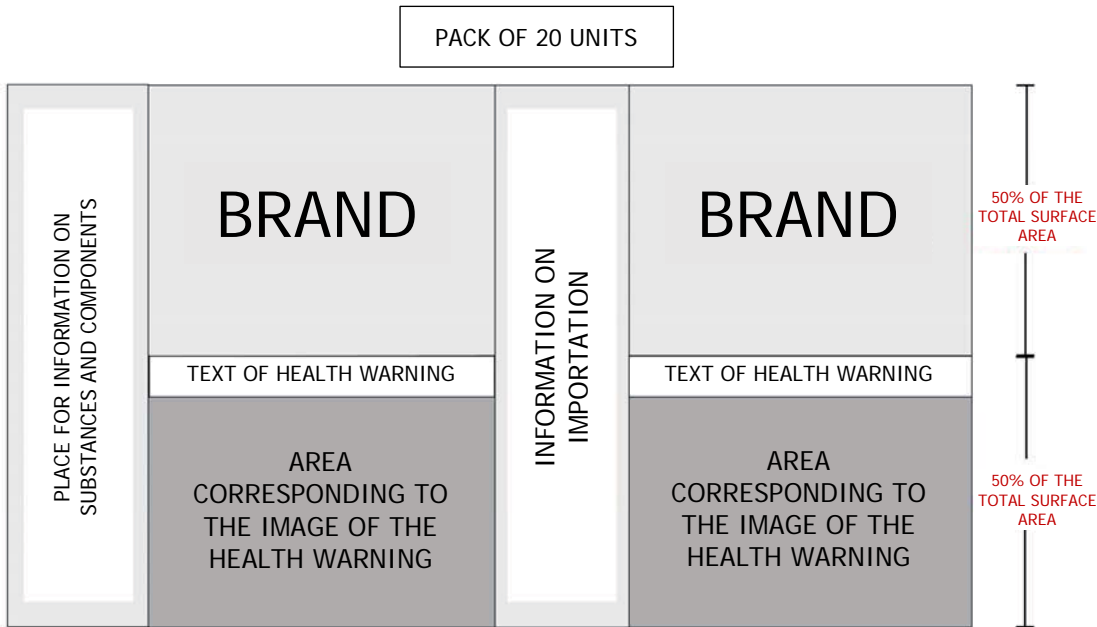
PACK OF 20 UNITS

PLACE FOR INFORMATION ON SUBSTANCES AND COMPONENTS

BRAND

TEXT OF HEALTH WARNING

AREA CORRESPONDING TO THE IMAGE OF THE HEALTH WARNING

INFORMATION ON IMPORTATION

BRAND

TEXT OF HEALTH WARNING

AREA CORRESPONDING TO THE IMAGE OF THE HEALTH WARNING

50% OF THE TOTAL SURFACE AREA

50% OF THE TOTAL SURFACE AREA